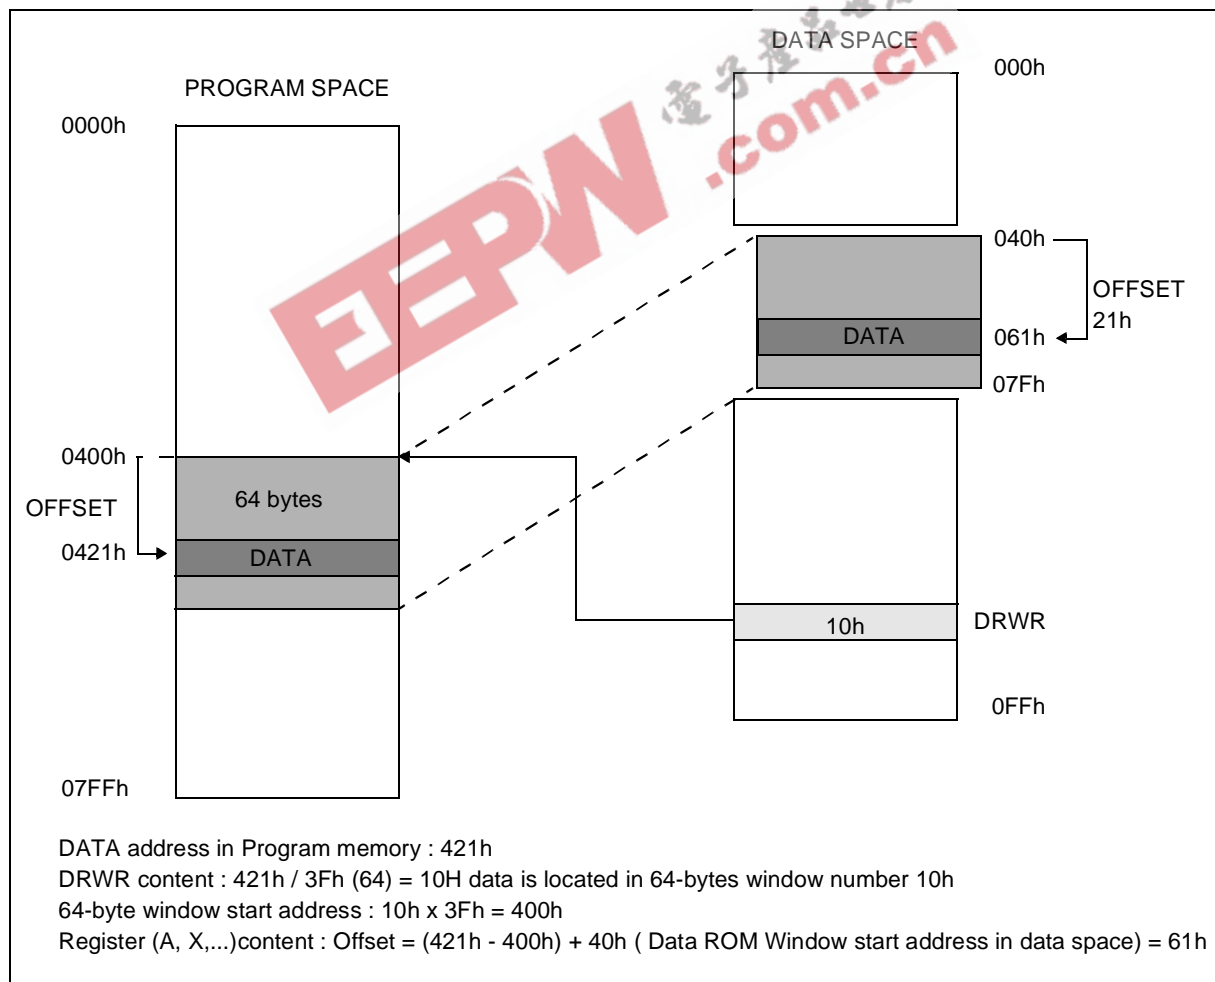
DATA SPACE

PROGRAM SPACE

000h

0000h

040h

OFFSET 21h

DATA

061h

07Fh

0400h

64 bytes

OFFSET

0421h

DATA

10h

DRWR

0FFh

07FFh

EEPW .com.cn

DATA address in Program memory : 421h
DRWR content : 421h / 3Fh (64) = 10H data is located in 64-bytes window number 10h
64-byte window start address : 10h x 3Fh = 400h
Register (A, X,...)content : Offset = (421h - 400h) + 40h ( Data ROM Window start address in data space) = 61h